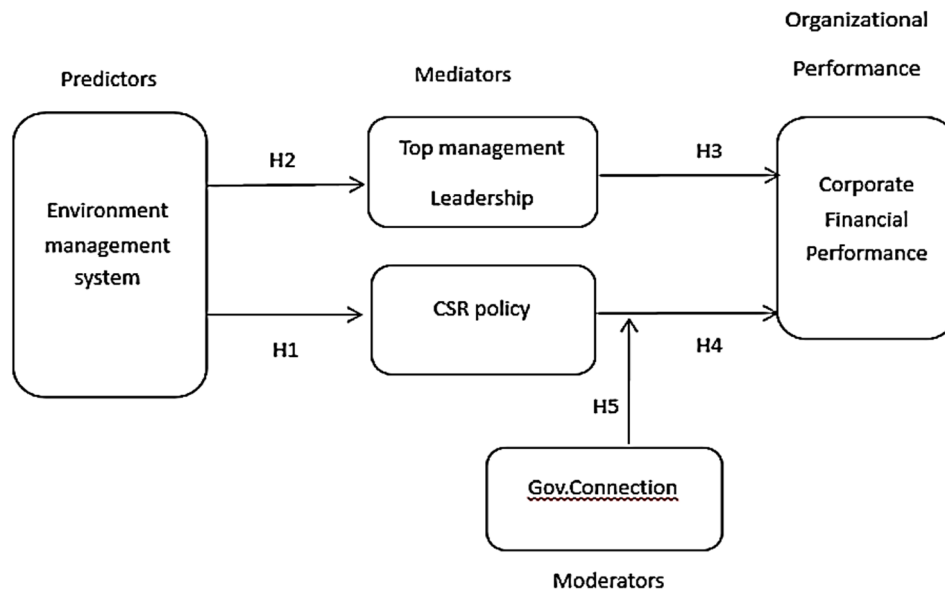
Organizational Performance

Predictors

Mediators

Environment management system

H2

Top management Leadership

H3

Corporate Financial Performance

H1

CSR policy

H4

H5

Gov.Connection

Moderators